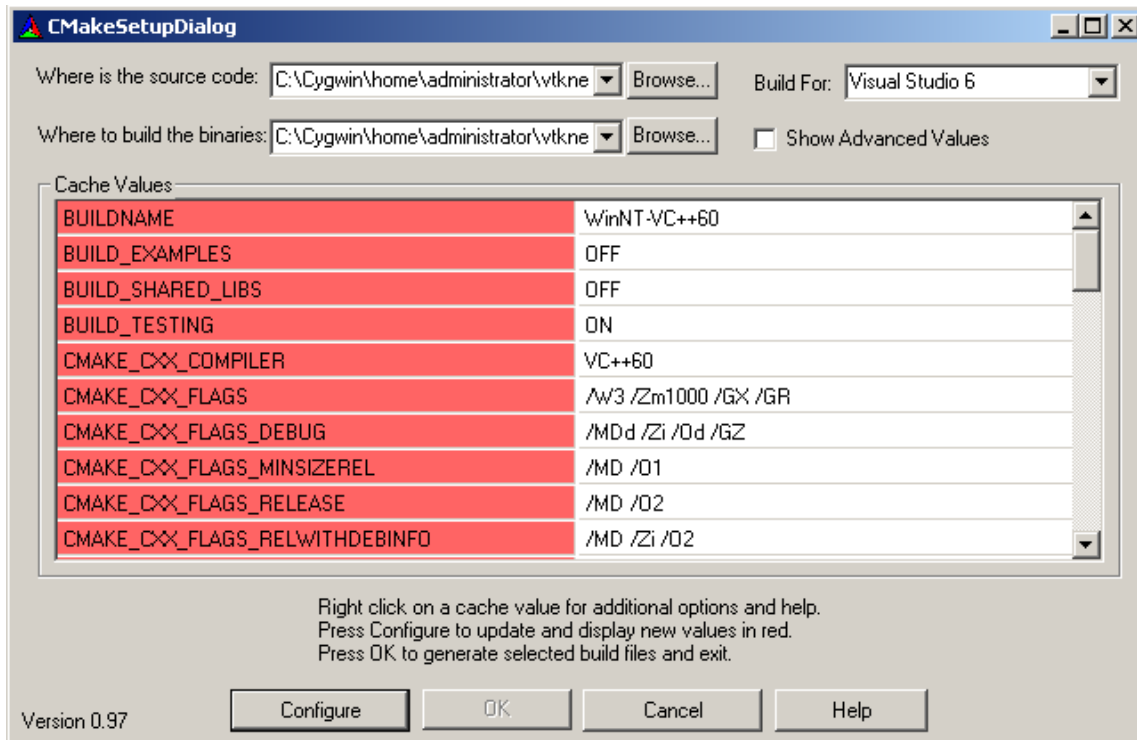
CMakeSetupDialog

Where is the source code: C:\Cygwin\home\administrator\vtkne Browse... Build For: Visual Studio 6

Where to build the binaries: C:\Cygwin\home\administrator\vtkne Browse... Show Advanced Values

Cache Values

| | |
|---|---|
| BUILDNAME | WinNT-VC++60 |
| BUILD_EXAMPLES | OFF |
| BUILD_SHARED_LIBS | OFF |
| BUILD_TESTING | ON |
| CMAKE_CXX_COMPILER | VC++60 |
| CMAKE_CXX_FLAGS | /W3 /Zm1000 /GX /GR |
| CMAKE_CXX_FLAGS_DEBUG | /MDd /Zi /Od /GZ |
| CMAKE_CXX_FLAGS_MINSIZEREL | /MD /O1 |
| CMAKE_CXX_FLAGS_RELEASE | /MD /O2 |
| CMAKE_CXX_FLAGS_RELWITHDEBINFO | /MD /Zi /O2 |

Right click on a cache value for additional options and help.
Press Configure to update and display new values in red.
Press OK to generate selected build files and exit.

Version 0.97 Configure OK Cancel Help